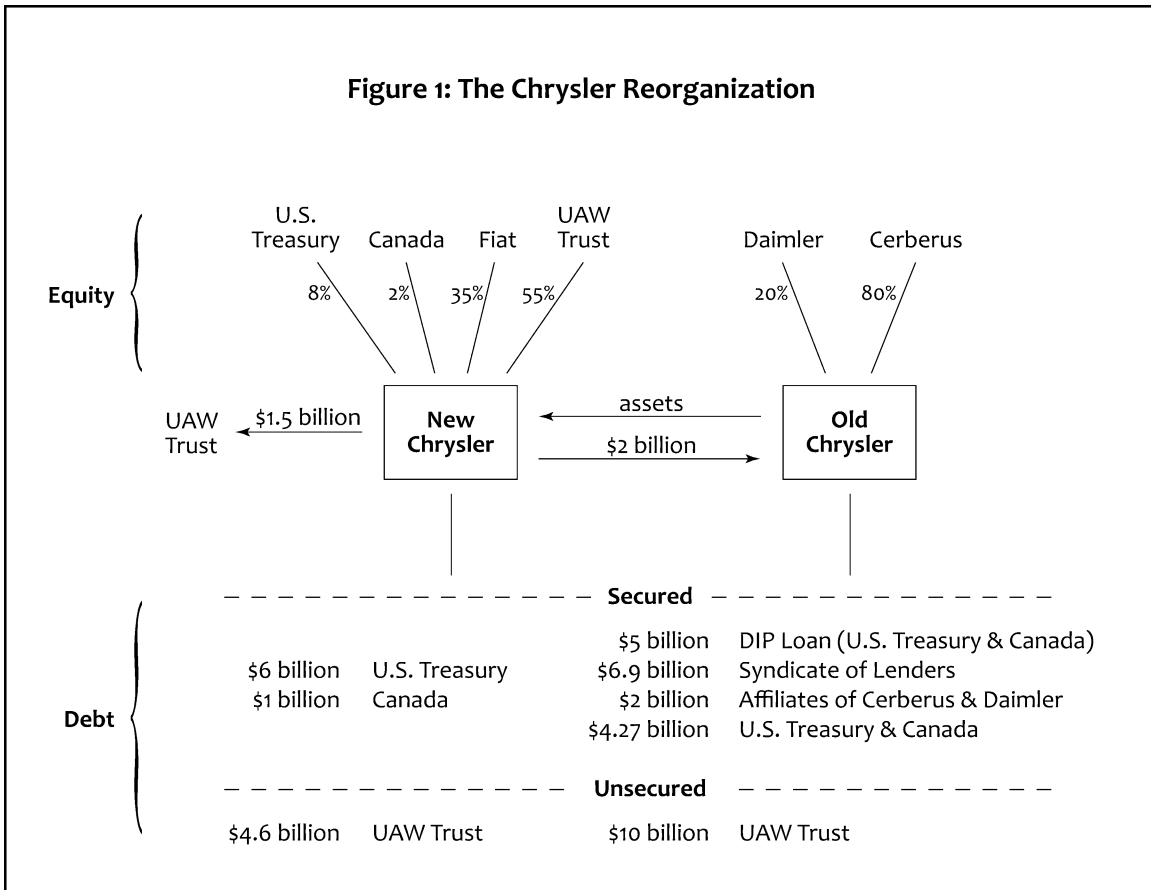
Figure 1: The Chrysler Reorganization

U.S. Treasury
Canada
Fiat
UAW Trust
Daimler
Cerberus

Equity

8%
2%
35%
55%
20%
80%

UAW Trust
$1.5 billion
New Chrysler
assets
$2 billion
Old Chrysler

Secured

$5 billion DIP Loan (U.S. Treasury & Canada)
$6 billion U.S. Treasury
$6.9 billion Syndicate of Lenders
$1 billion Canada
$2 billion Affiliates of Cerberus & Daimler
Debt
$4.27 billion U.S. Treasury & Canada

Unsecured

$4.6 billion UAW Trust
$10 billion UAW Trust